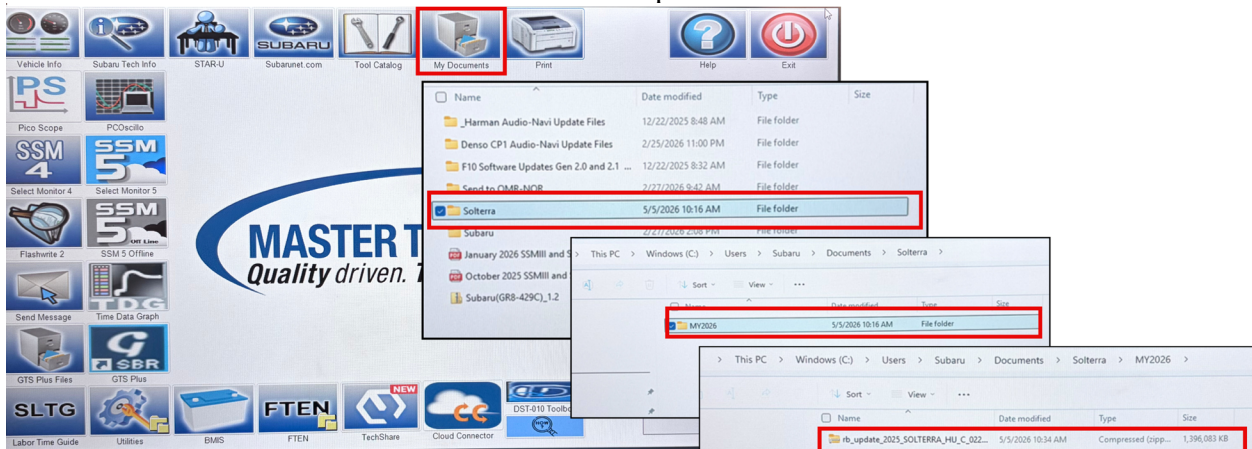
Vehicle Info
Subaru Tech Info
STAR-U
SUBARU
Subarunet.com
Tool Catalog
My Documents
Print
Help
Exit

PS
Pico Scope
PCOscillo
SSM 4
Select Monitor 4
SSM 5
Select Monitor 5
Flashwrite 2
SSM 5 Off Line
SSM 5 Offline
Send Message
TDG
Time Data Graph
GTS Plus Files
SBR
GTS Plus
SLTG
Labor Time Guide
Utilities
BMIS
FTEN
FTEN
NEW
TechShare
Cloud Connector
DST-010 Toolbo

MASTER T
Quality driven. T

| Name | Date modified | Type | Size |
|---|---|---|---|
| _Harman Audio-Navi Update Files | 12/22/2025 8:48 AM | File folder | |
| Denso CP1 Audio-Navi Update Files | 2/25/2026 11:00 PM | File folder | |
| F10 Software Updates Gen 2.0 and 2.1 ... | 12/22/2025 8:32 AM | File folder | |
| Send to OMR-NOR | 2/27/2026 9:42 AM | File folder | |
| Solterra | 5/5/2026 10:16 AM | File folder | |
| Subaru | 2/27/2026 2:08 PM | File folder | |
| January 2026 SSMIII and S | | | |
| October 2025 SSMIII and | | | |
| Subaru(GR8-429C)_1.2 | | | |

This PC > Windows (C:) > Users > Subaru > Documents > Solterra >
Sort View ···

| Name | Date modified | Type | Size |
|---|---|---|---|
| MY2026 | 5/5/2026 10:16 AM | File folder | |

This PC > Windows (C:) > Users > Subaru > Documents > Solterra > MY2026 >
Sort View ···

| Name | Date modified | Type | Size |
|---|---|---|---|
| rb_update_2025_SOLTERRA_HU_C_022... | 5/5/2026 10:34 AM | Compressed (zipp... | 1,396,083 KB |